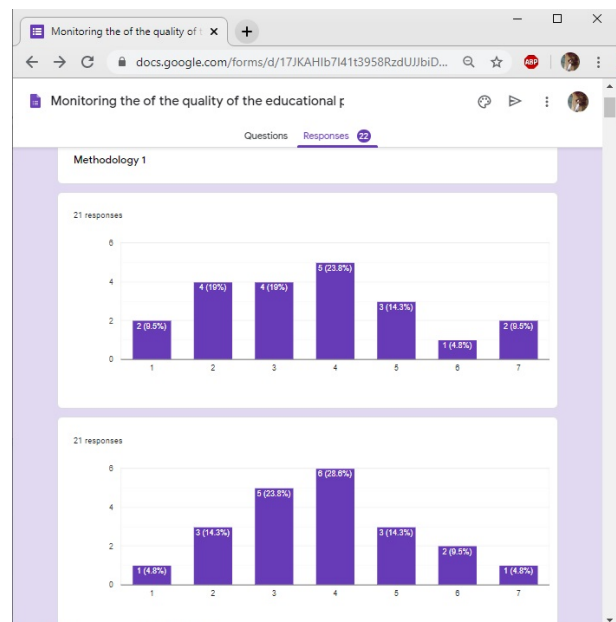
Monitoring the of the quality of t ×

docs.google.com/forms/d/17JKAHIb7l41t3958RzdUJJbiD...

ABP

Monitoring the of the quality of the educational p

Questions Responses 22

Methodology 1

21 responses

6
4
2
0

2 (9.5%)
4 (19%)
4 (19%)
5 (23.8%)
3 (14.3%)
1 (4.8%)
2 (9.5%)

1 2 3 4 5 6 7

21 responses

6
4
2
0

1 (4.8%)
3 (14.3%)
5 (23.8%)
6 (28.6%)
3 (14.3%)
2 (9.5%)
1 (4.8%)

1 2 3 4 5 6 7